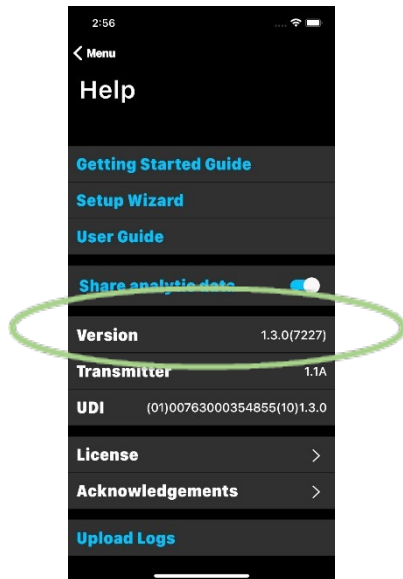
2:56

< Menu

Help

Getting Started Guide

Setup Wizard

User Guide

Share analytic data

Version 1.3.0(7227)

Transmitter 1.1A

UDI (01)00763000354855(10)1.3.0

License >

Acknowledgements >

Upload Logs